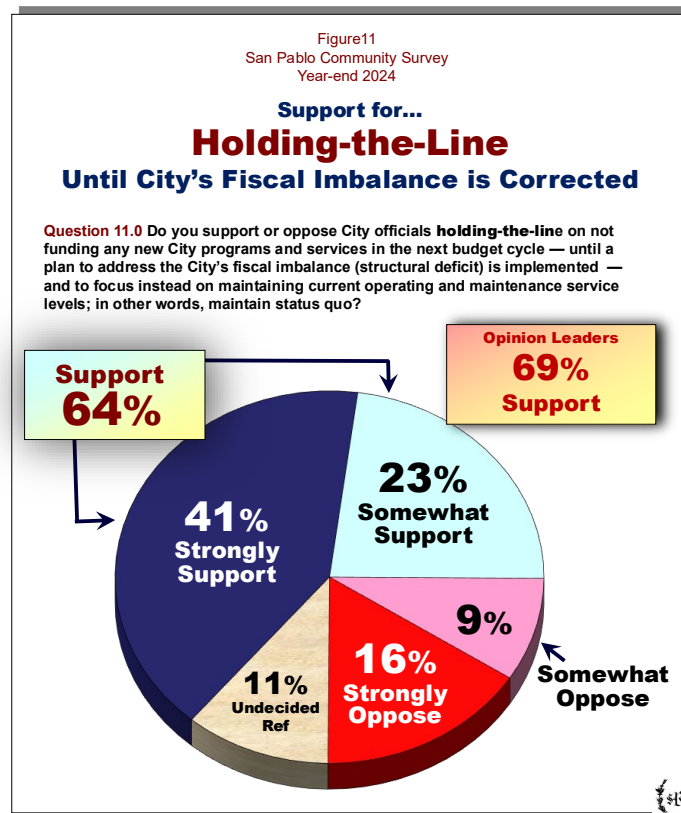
Figure11
San Pablo Community Survey
Year-end 2024

Support for...
Holding-the-Line
Until City's Fiscal Imbalance is Corrected

Question 11.0 Do you support or oppose City officials holding-the-line on not funding any new City programs and services in the next budget cycle — until a plan to address the City's fiscal imbalance (structural deficit) is implemented — and to focus instead on maintaining current operating and maintenance service levels; in other words, maintain status quo?

Support
64%

Opinion Leaders
69%
Support

23%
Somewhat
Support

41%
Strongly
Support

9%

Somewhat
Oppose

16%
Strongly
Oppose

11%
Undecided
Ref